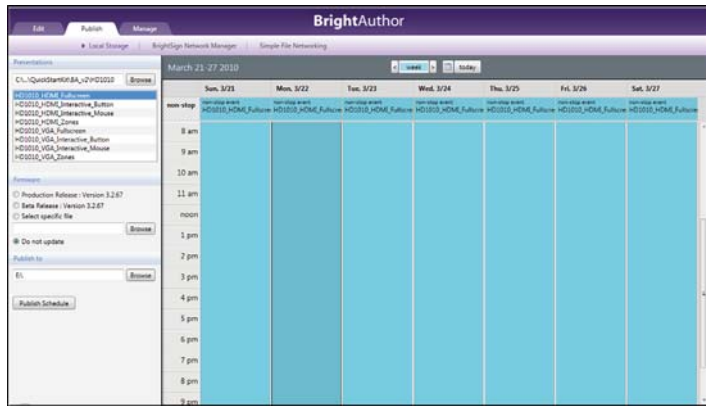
Edit Publish Manage

BrightAuthor

Local Storage | BrightSign Network Manager | Simple File Networking

Presentations

C:\..\QuickStartKit\BA_v2\HD1010 Browse

HD1010_HDMI_Fullscreen
HD1010_HDMI_Interactive_Button
HD1010_HDMI_Interactive_Mouse
HD1010_HDMI_Zones
HD1010_VGA_Fullscreen
HD1010_VGA_Interactive_Button
HD1010_VGA_Interactive_Mouse
HD1010_VGA_Zones

Firmware

Production Release : Version 3.2.67
Beta Release : Version 3.2.67
Select specific file
Browse
Do not update

Publish to

E:\ Browse

Publish Schedule

March 21-27 2010

week today

| | Sun. 3/21 | Mon. 3/22 | Tue. 3/23 | Wed. 3/24 | Thu. 3/25 | Fri. 3/26 | Sat. 3/27 |
|---|---|---|---|---|---|---|---|
| non stop | non-stop event HD1010_HDMI_Fullscre | non-stop event HD1010_HDMI_Fullscre | non-stop event HD1010_HDMI_Fullscre | non-stop event HD1010_HDMI_Fullscre | non-stop event HD1010_HDMI_Fullscre | non-stop event HD1010_HDMI_Fullscre | non-stop event HD1010_HDMI_Fullscre |
| 8 am | | | | | | | |
| 9 am | | | | | | | |
| 10 am | | | | | | | |
| 11 am | | | | | | | |
| noon | | | | | | | |
| 1 pm | | | | | | | |
| 2 pm | | | | | | | |
| 3 pm | | | | | | | |
| 4 pm | | | | | | | |
| 5 pm | | | | | | | |
| 6 pm | | | | | | | |
| 7 pm | | | | | | | |
| 8 pm | | | | | | | |
| 9 pm | | | | | | | |